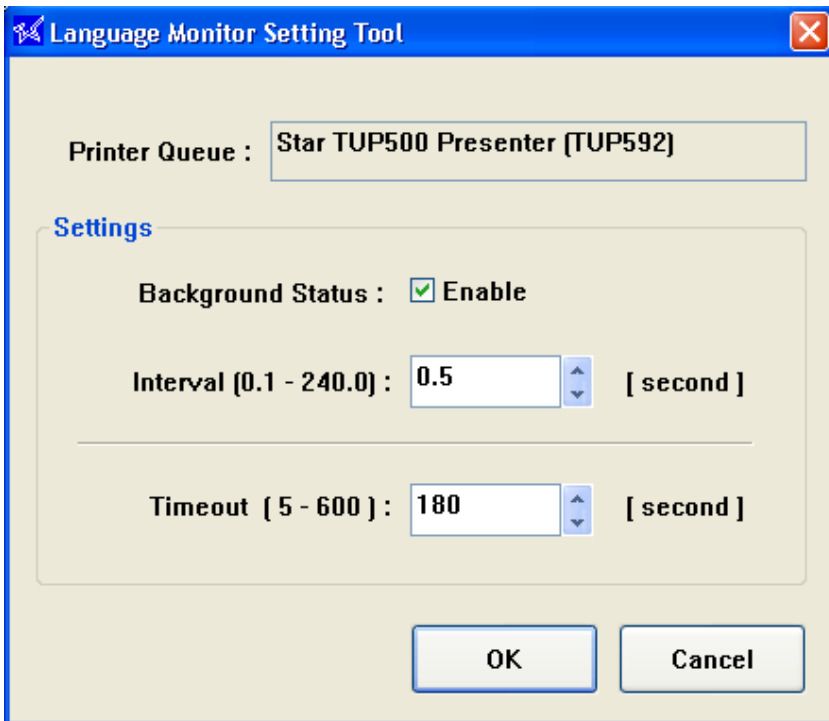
Language Monitor Setting Tool

Printer Queue : Star TUP500 Presenter (TUP592)

Settings

Background Status : Enable

Interval (0.1 - 240.0) : 0.5 [ second ]

Timeout ( 5 - 600 ) : 180 [ second ]

OK

Cancel